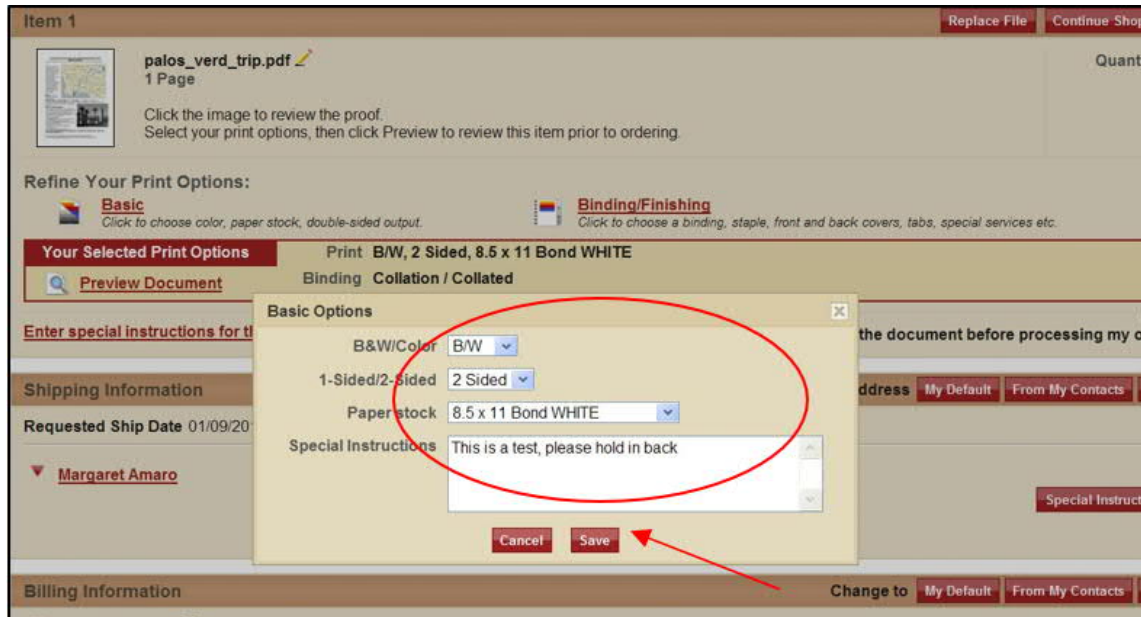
Item 1

Replace File

Continue Shop

palos_verd_trip.pdf
1 Page

Quant

Click the image to review the proof.
Select your print options, then click Preview to review this item prior to ordering.

Refine Your Print Options:

Basic
Click to choose color, paper stock, double-sided output.

Binding/Finishing
Click to choose a binding, staple, front and back covers, tabs, special services etc.

Your Selected Print Options

Print B/W, 2 Sided, 8.5 x 11 Bond WHITE

Preview Document

Binding Collation / Collated

Enter special instructions for th

the document before processing my c

Shipping Information

ddress My Default From My Contacts

Requested Ship Date 01/09/20

Margaret Amaro

Special Instruct

Basic Options

B&W/Color B/W

1-Sided/2-Sided 2 Sided

Paper stock 8.5 x 11 Bond WHITE

Special Instructions This is a test, please hold in back

Cancel Save

Billing Information

Change to My Default From My Contacts